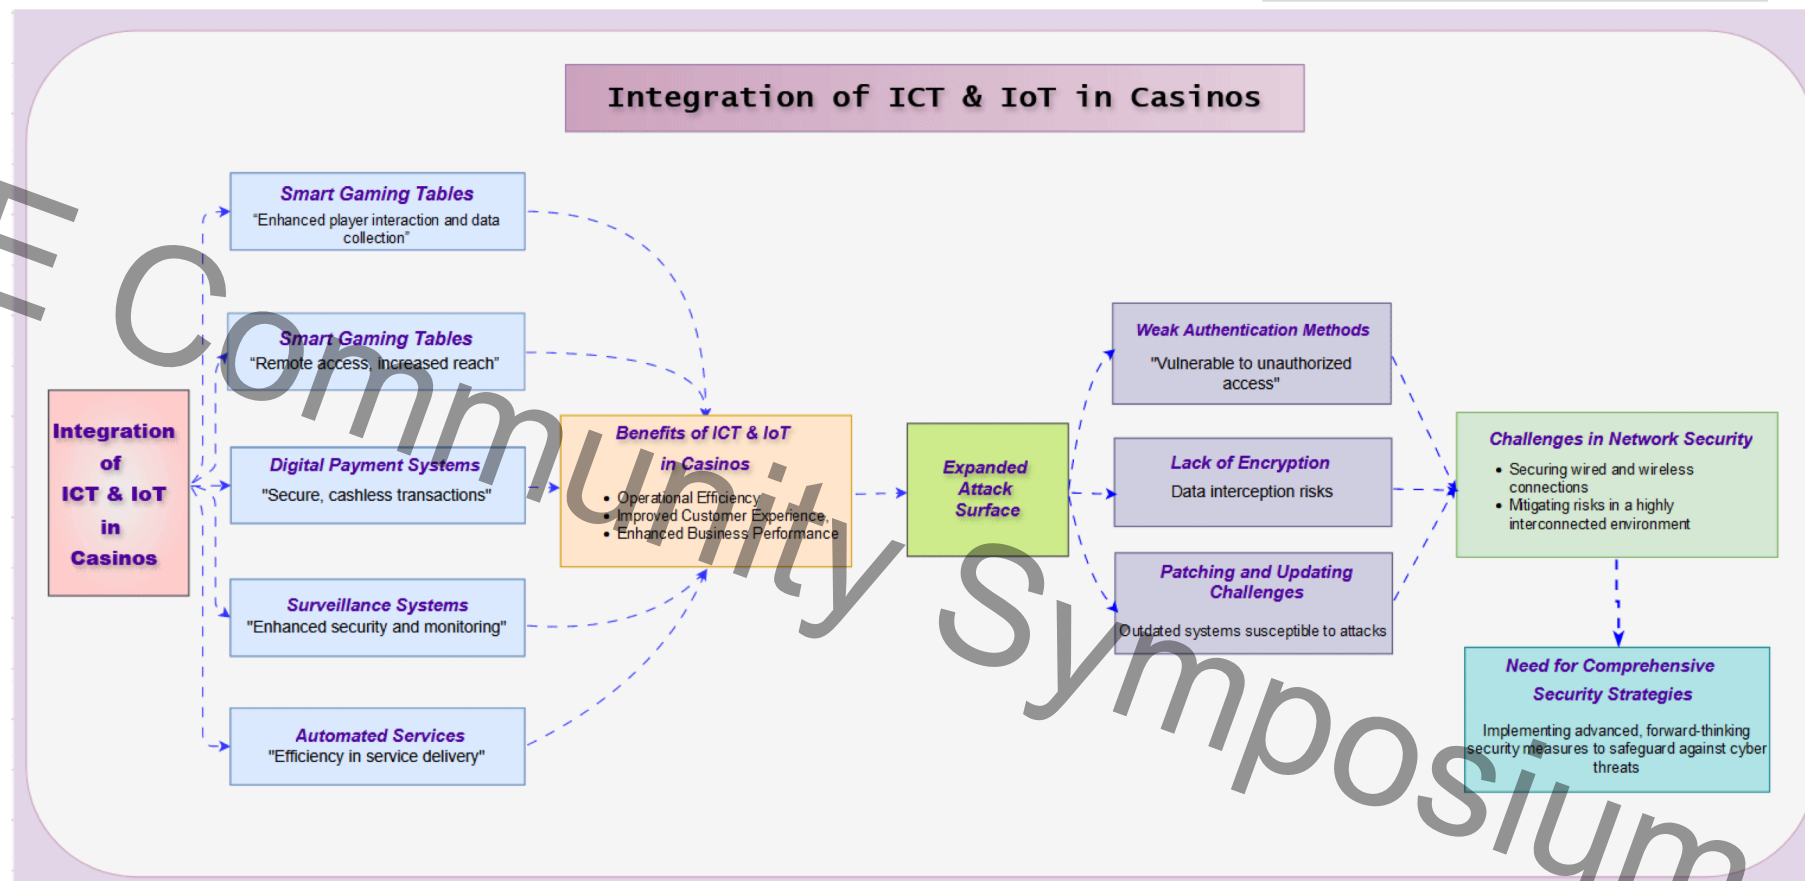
Integration of ICT & IoT in Casinos

Integration of ICT & IoT in Casinos

Smart Gaming Tables
"Enhanced player interaction and data collection"

Smart Gaming Tables
"Remote access, increased reach"

Digital Payment Systems
"Secure, cashless transactions"

Surveillance Systems
"Enhanced security and monitoring"

Automated Services
"Efficiency in service delivery"

Benefits of ICT & IoT in Casinos
• Operational Efficiency
• Improved Customer Experience
• Enhanced Business Performance

Expanded Attack Surface

Weak Authentication Methods
"Vulnerable to unauthorized access"

Lack of Encryption
Data interception risks

Patching and Updating Challenges
Outdated systems susceptible to attacks

Challenges in Network Security
• Securing wired and wireless connections
• Mitigating risks in a highly interconnected environment

Need for Comprehensive Security Strategies
Implementing advanced, forward-thinking security measures to safeguard against cyber threats

E Community Symposium